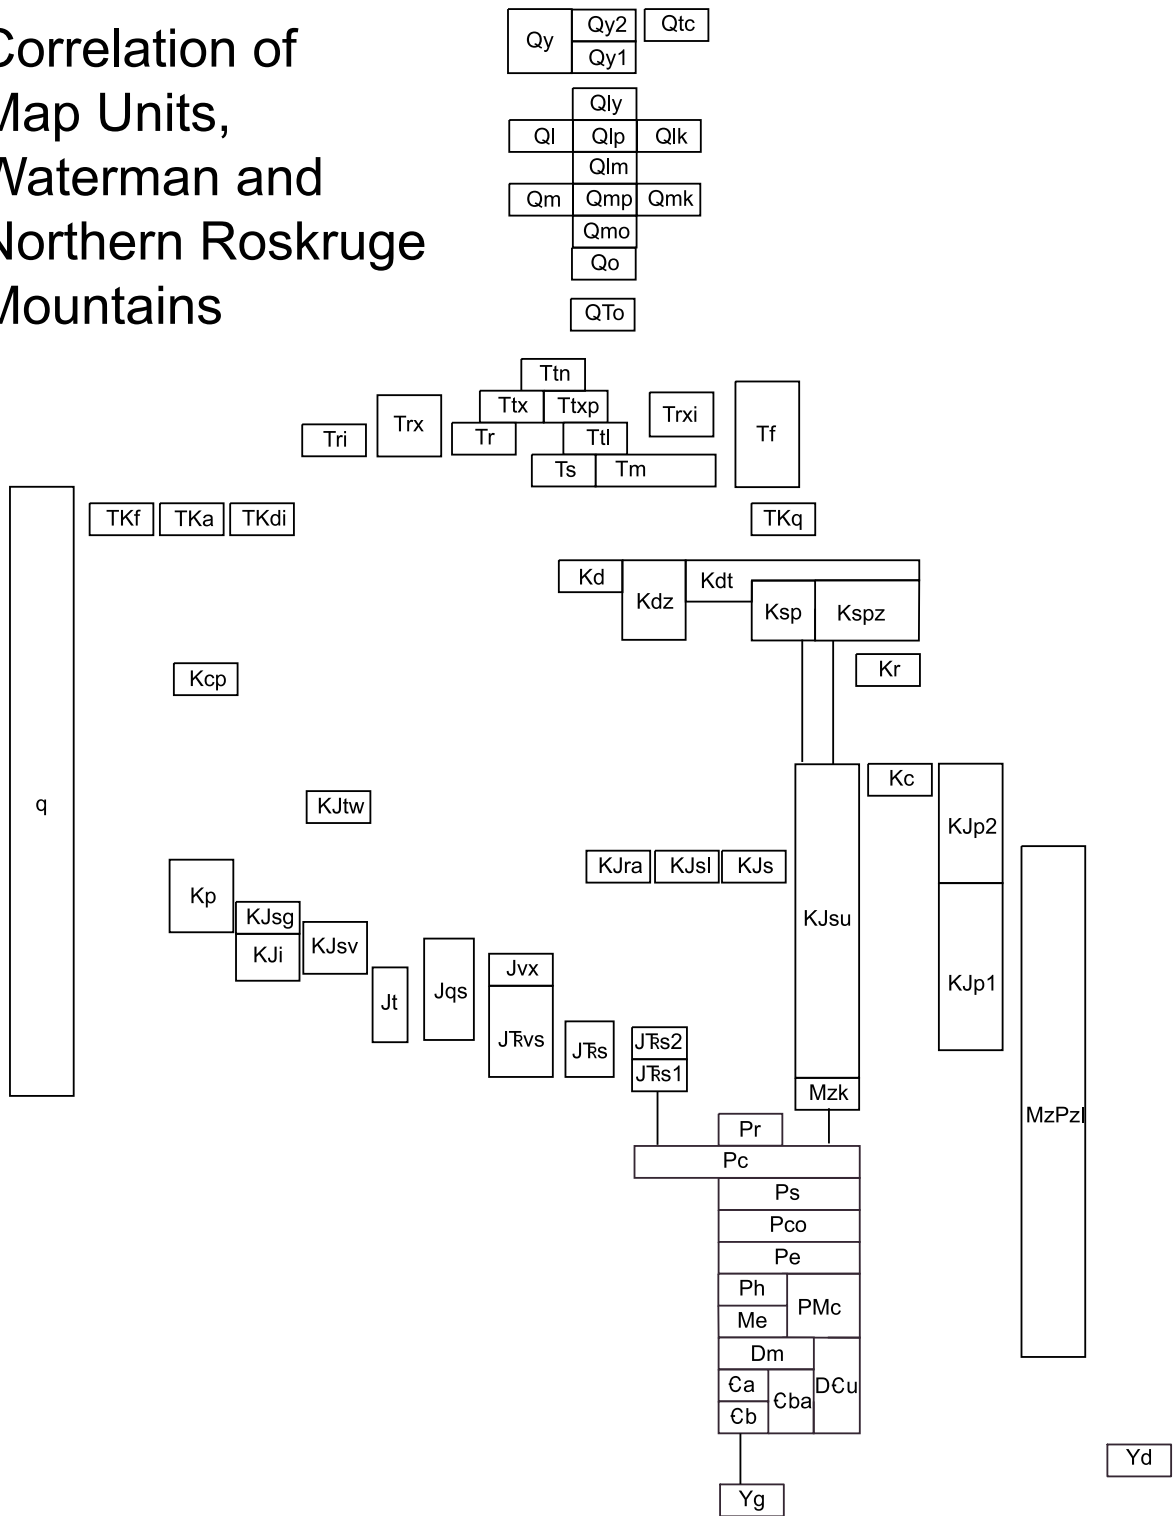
Correlation of Map Units, Waterman and Northern Roskruge Mountains

Qy Qy2 Qy1 Qtc

Qly
Ql Qlp Qlk
Qlm
Qm Qmp Qmk
Qmo
Qo

QTo

Ttn
Ttx Ttxp
Trxi
Tri Trx Tr Ttl Tf
Ts Tm

TKf TKa TKdi TKq

Kd Kdz Kdt
Ksp Kspz
Kr

Kcp

q

Kc
KJtw KJp2
KJra KJsl KJs
Kp KJsu
KJsg
KJi KJsv
Jt Jqs Jvx KJp1
JҠvs JҠs JҠs2
JҠs1
Mzk
MzPzl
Pr
Pc
Ps
Pco
Pe
Ph
Me PMc
Dm
Ꞓa Ꞓba DꞒu
Ꞓb

Yd

Yg